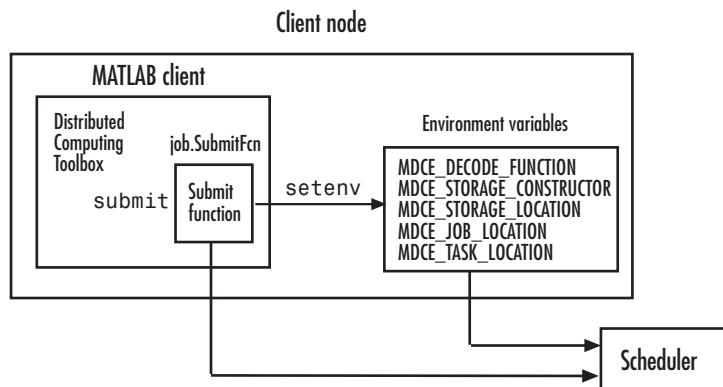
Client node

MATLAB client

Distributed Computing Toolbox

job.SubmitFcn

submit

Submit function

setenv

Environment variables

MDCE_DECODE_FUNCTION
MDCE_STORAGE_CONSTRUCTOR
MDCE_STORAGE_LOCATION
MDCE_JOB_LOCATION
MDCE_TASK_LOCATION

Scheduler